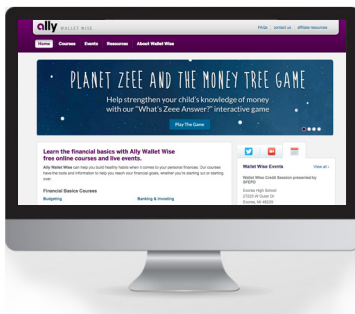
ally WALLET WISE

FAQs | contact us | affiliate resources

Home Courses Events Resources About Wallet Wise

PLANET ZEEE AND THE MONEY TREE GAME

Help strengthen your child's knowledge of money with our "What's Zeee Answer?" interactive game

Play The Game

Learn the financial basics with Ally Wallet Wise free online courses and live events.

Ally Wallet Wise can help you build healthy habits when it comes to your personal finances. Our courses have the tools and information to help you reach your financial goals, whether you're starting out or starting over.

Financial Basics Courses

Budgeting

Banking & Investing

Wallet Wise Events

View all ›

Wallet Wise Credit Session presented by SEBPD

Ecorse High School
27230 W Outer Dr
Ecorse, MI 48229